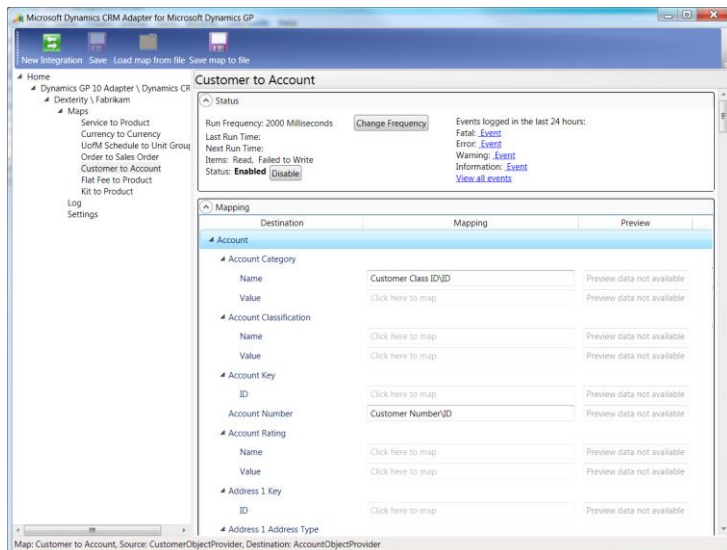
Microsoft Dynamics CRM Adapter for Microsoft Dynamics GP

New Integration Save Load map from file Save map to file

Home
Dynamics GP 10 Adapter \ Dynamics CR
Dexterity \ Fabrikam
Maps
Service to Product
Currency to Currency
UofM Schedule to Unit Grou
Order to Sales Order
Customer to Account
Flat Fee to Product
Kit to Product
Log
Settings

Customer to Account

Status

Run Frequency: 2000 Milliseconds
Change Frequency
Last Run Time:
Next Run Time:
Items: Read, Failed to Write
Status: Enabled Disable

Events logged in the last 24 hours:
Fatal: Event
Error: Event
Warning: Event
Information: Event
View all events

Mapping

| Destination | Mapping | Preview |
|---|---|---|
| Account | | |
| Account Category | | |
| Name | Customer Class ID\ID | Preview data not available |
| Value | Click here to map | Preview data not available |
| Account Classification | | |
| Name | Click here to map | Preview data not available |
| Value | Click here to map | Preview data not available |
| Account Key | | |
| ID | Click here to map | Preview data not available |
| Account Number | Customer Number\ID | Preview data not available |
| Account Rating | | |
| Name | Click here to map | Preview data not available |
| Value | Click here to map | Preview data not available |
| Address 1 Key | | |
| ID | Click here to map | Preview data not available |
| Address 1 Address Type | | |

Map: Customer to Account, Source: CustomerObjectProvider, Destination: AccountObjectProvider